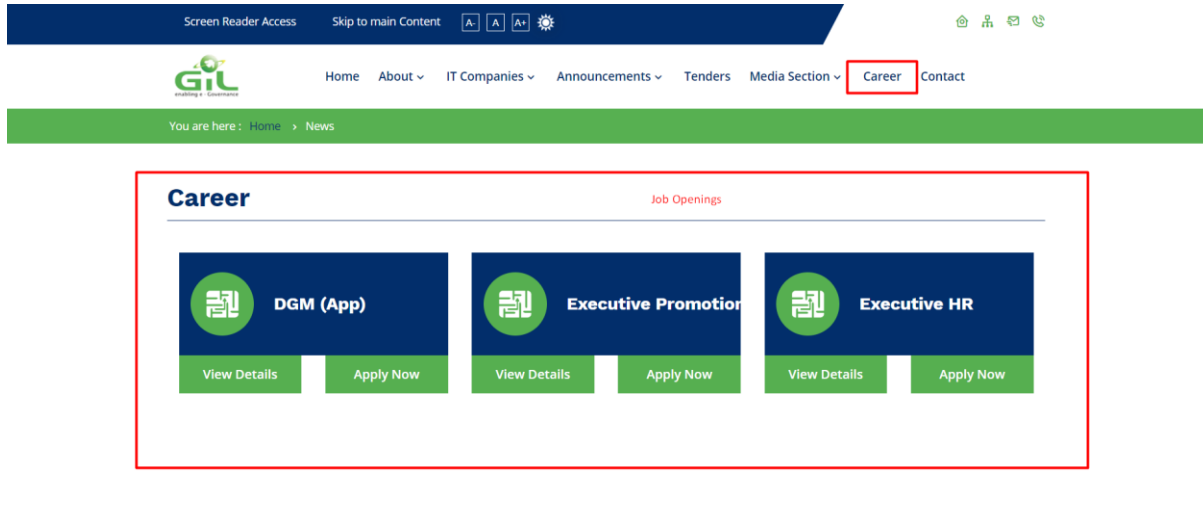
Screen Reader Access Skip to main Content A- A A+

GIL
enabling e-Governance

Home About IT Companies Announcements Tenders Media Section Career Contact

You are here : Home › News

Career

Job Openings

DGM (App)

View Details Apply Now

Executive Promotion

View Details Apply Now

Executive HR

View Details Apply Now